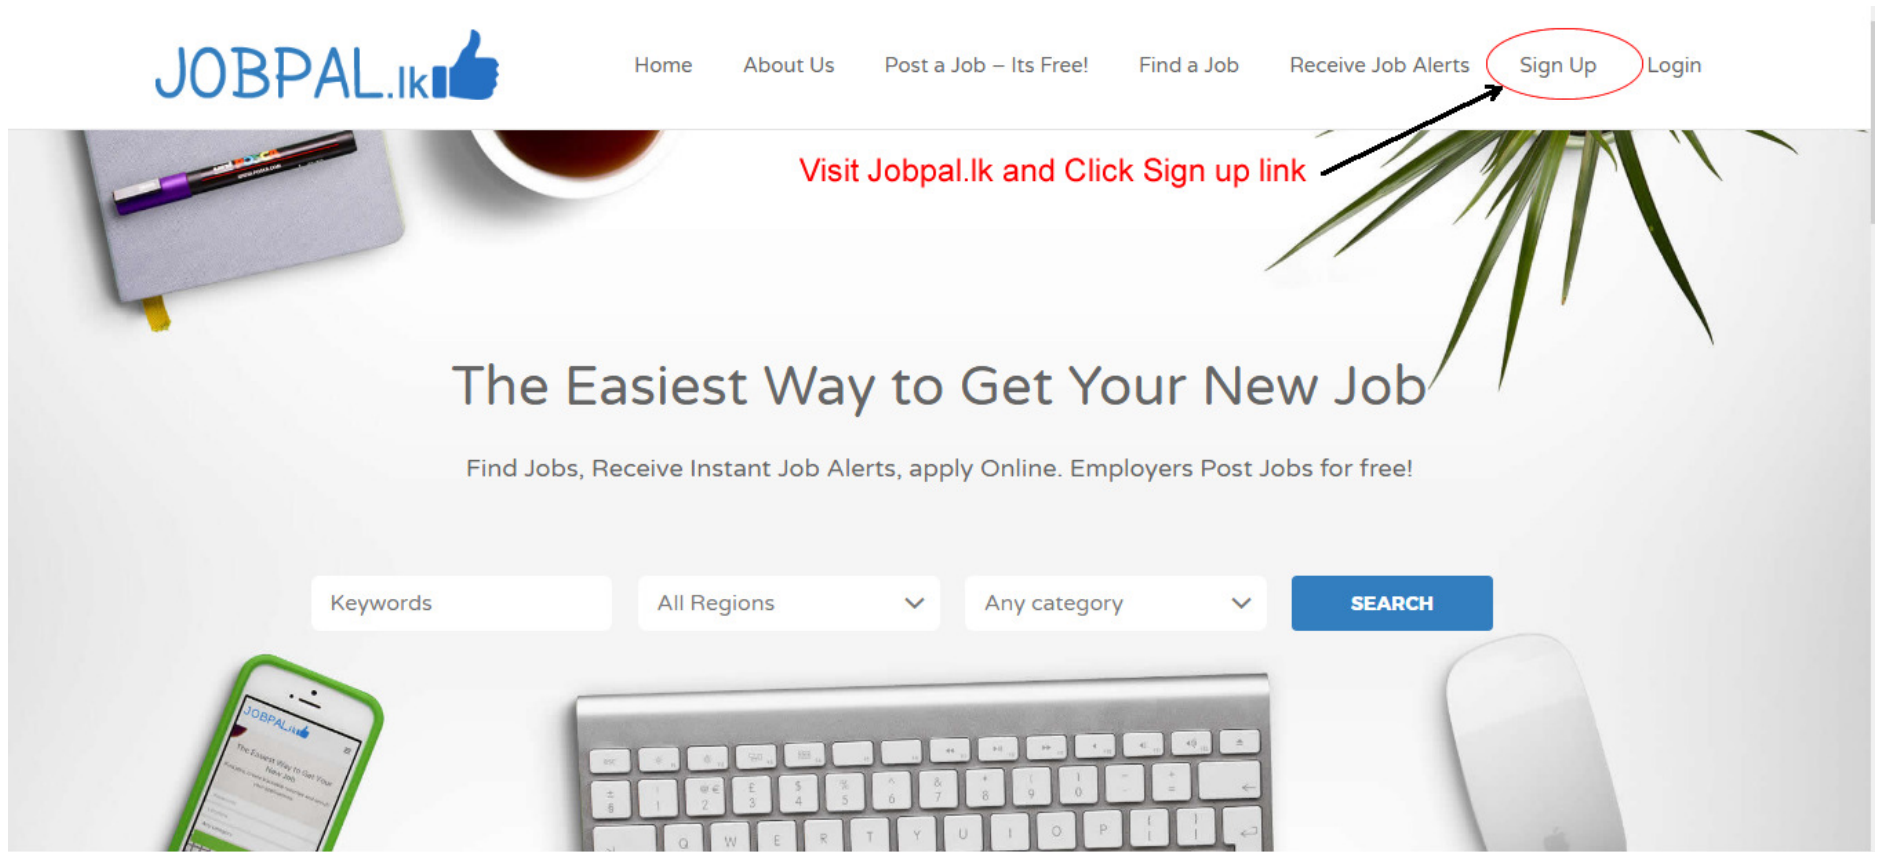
JOBPAL.lk

Home About Us Post a Job – Its Free! Find a Job Receive Job Alerts Sign Up Login

Visit Jobpal.lk and Click Sign up link

The Easiest Way to Get Your New Job

Find Jobs, Receive Instant Job Alerts, apply Online. Employers Post Jobs for free!

Keywords

All Regions

Any category

SEARCH

JOBPAL.lk

The Easiest Way to Get Your New Job